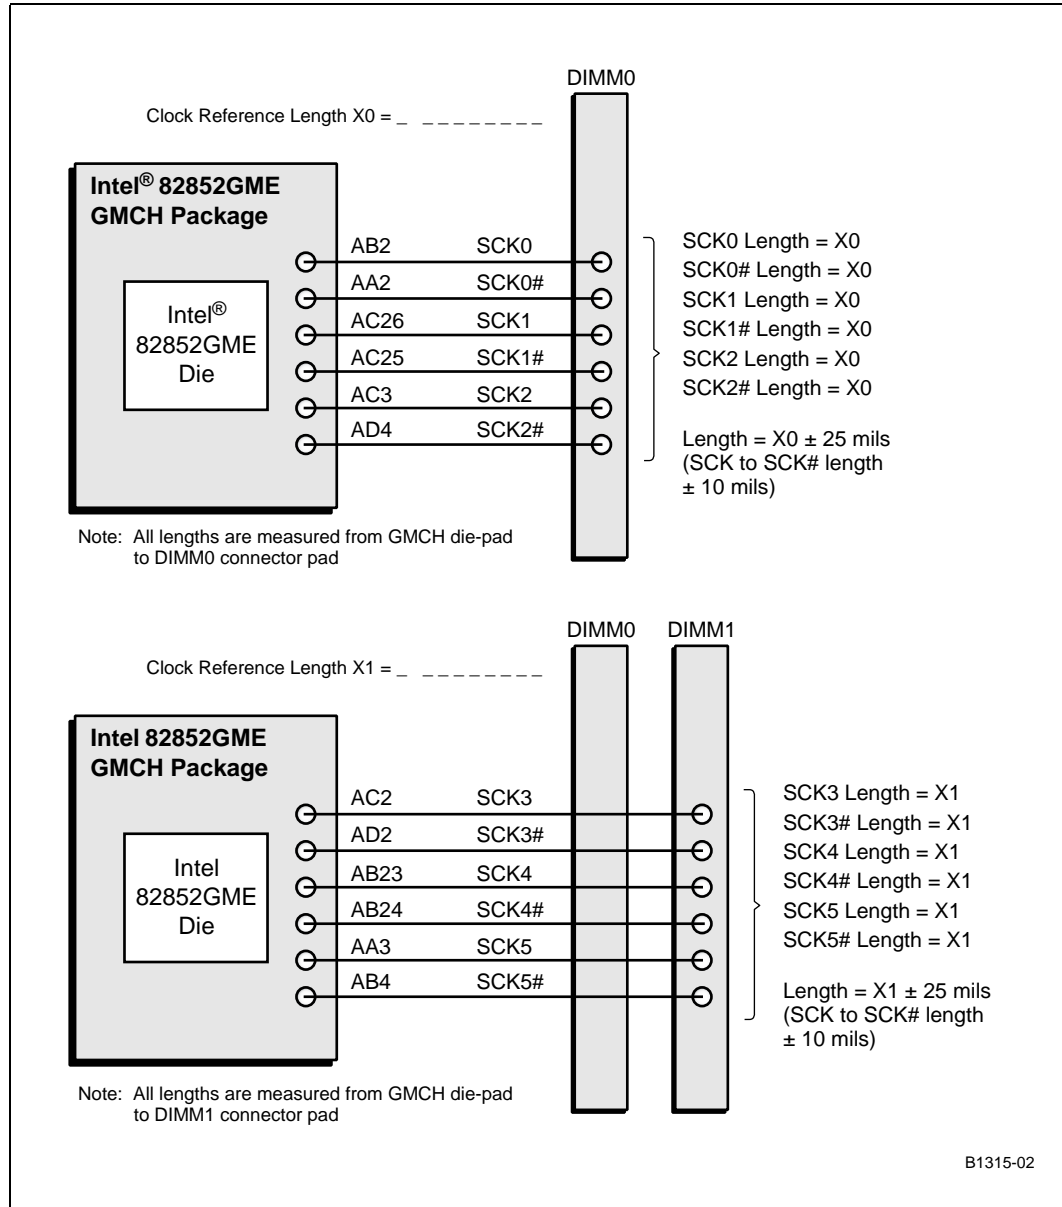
DIMM0

Clock Reference Length X0 = _ _ _ _ _ _ _ _ _

Intel® 82852GME GMCH Package

Intel® 82852GME Die

AB2 SCK0
AA2 SCK0#
AC26 SCK1
AC25 SCK1#
AC3 SCK2
AD4 SCK2#

SCK0 Length = X0
SCK0# Length = X0
SCK1 Length = X0
SCK1# Length = X0
SCK2 Length = X0
SCK2# Length = X0

Length = X0 ± 25 mils (SCK to SCK# length ± 10 mils)

Note: All lengths are measured from GMCH die-pad to DIMM0 connector pad

DIMM0 DIMM1

Clock Reference Length X1 = _ _ _ _ _ _ _ _ _

Intel 82852GME GMCH Package

Intel 82852GME Die

AC2 SCK3
AD2 SCK3#
AB23 SCK4
AB24 SCK4#
AA3 SCK5
AB4 SCK5#

SCK3 Length = X1
SCK3# Length = X1
SCK4 Length = X1
SCK4# Length = X1
SCK5 Length = X1
SCK5# Length = X1

Length = X1 ± 25 mils (SCK to SCK# length ± 10 mils)

Note: All lengths are measured from GMCH die-pad to DIMM1 connector pad

B1315-02